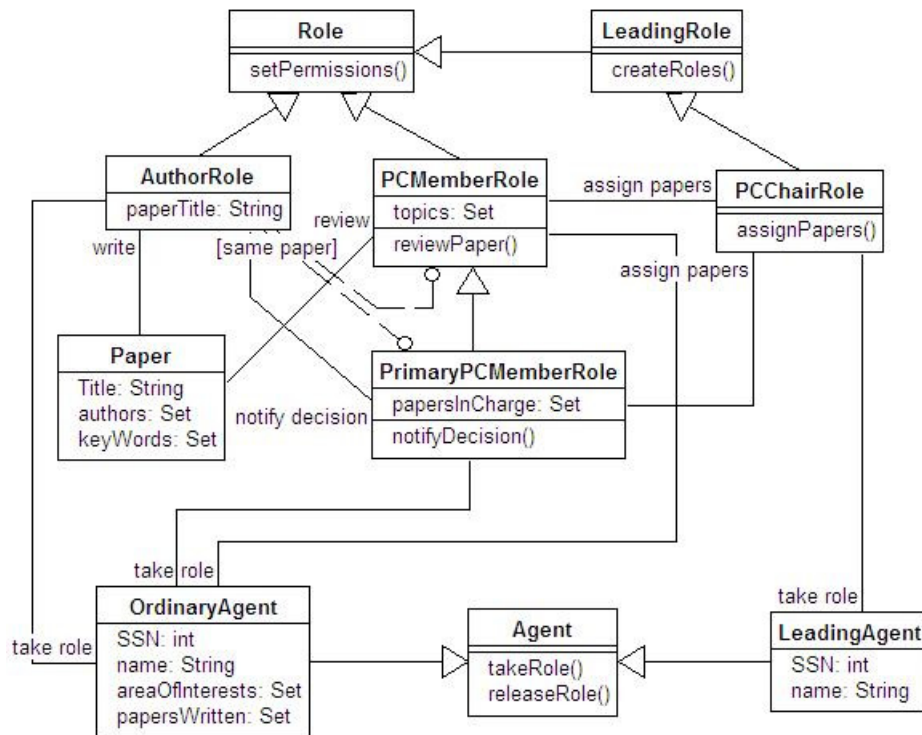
Role
setPermissions()

LeadingRole
createRoles()

AuthorRole
paperTitle: String

PCMemberRole
topics: Set
reviewPaper()

assign papers

PCChairRole
assignPapers()

review
write
[same paper]
assign papers

Paper
Title: String
authors: Set
keyWords: Set

PrimaryPCMemberRole
papersInCharge: Set
notifyDecision()

notify decision

take role

OrdinaryAgent
SSN: int
name: String
areaOfInterests: Set
papersWritten: Set

take role

Agent
takeRole()
releaseRole()

take role

LeadingAgent
SSN: int
name: String